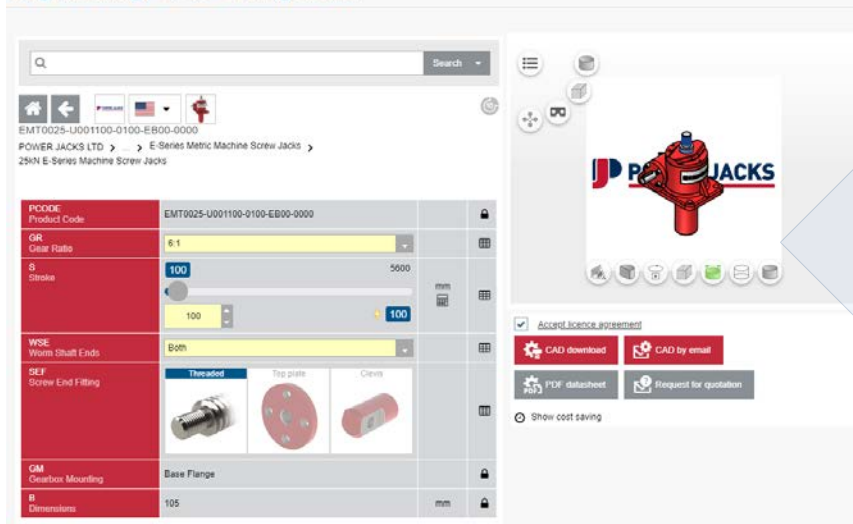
Search

EMT0025-U001100-0100-EB00-0000
POWER JACKS LTD > ... > E-Series Metric Machine Screw Jacks >
25kN E-Series Machine Screw Jacks

| | | | |
|---|---|---|---|
| PCODE Product Code | EMT0025-U001100-0100-EB00-0000 | | |
| GR Gear Ratio | 6:1 | | |
| S Stroke | 100 5600 100 100 | mm | |
| WSE Worm Shaft Ends | Both | | |
| SEF Screw End Fitting | Threaded Top plate Clevis | | |
| GM Gearbox Mounting | Base Flange | | |
| B Dimensions | 105 | mm | |

POWER JACKS

Accept licence agreement
CAD download
CAD by email
PDF datasheet
Request for quotation
Show cost saving